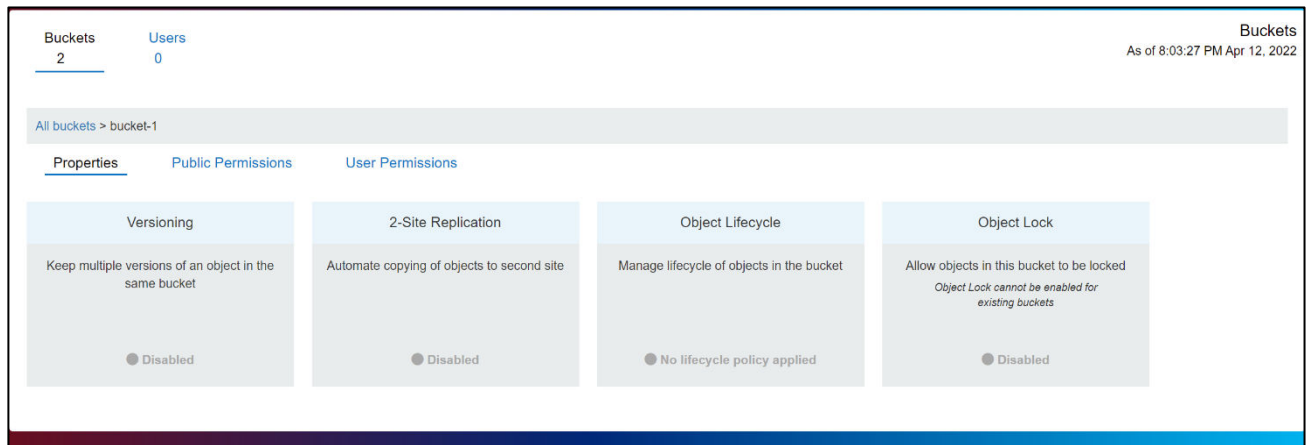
Buckets
2

Users
0

Buckets
As of 8:03:27 PM Apr 12, 2022

All buckets > bucket-1

Properties

Public Permissions

User Permissions

Versioning

Keep multiple versions of an object in the same bucket

Disabled

2-Site Replication

Automate copying of objects to second site

Disabled

Object Lifecycle

Manage lifecycle of objects in the bucket

No lifecycle policy applied

Object Lock

Allow objects in this bucket to be locked

Object Lock cannot be enabled for existing buckets

Disabled